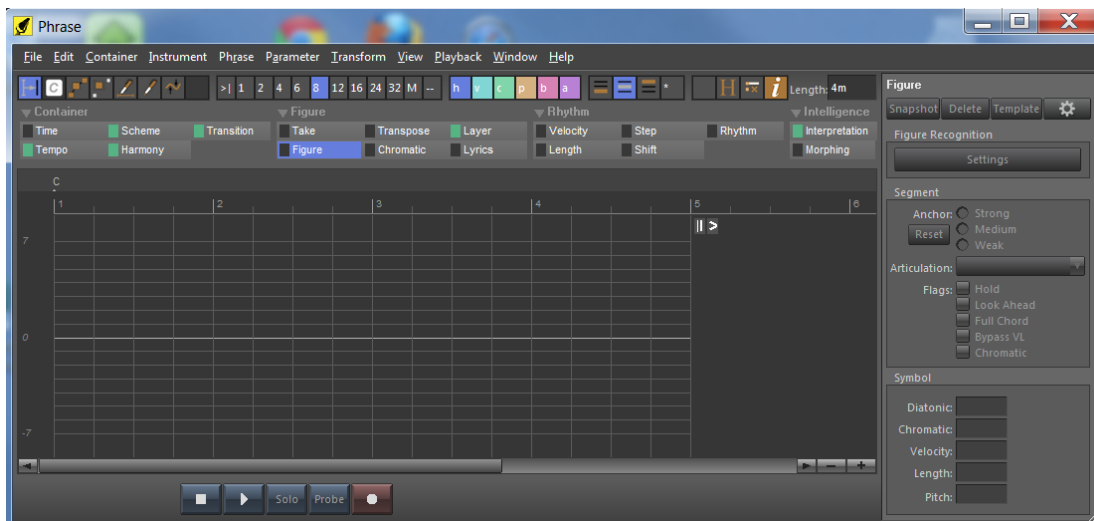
Phrase

File Edit Container Instrument Phrase Parameter Transform View Playback Window Help

C >| 1 2 4 6 8 12 16 24 32 M -- h v c p b a * H i Length: 4m

Container
Time Scheme Transition
Tempo Harmony

Figure
Take Transpose Layer
Figure Chromatic Lyrics

Rhythm
Velocity Step Rhythm
Length Shift

Intelligence
Interpretation
Morphing

C
1 2 3 4 5 6
7
0
-7

Solo Probe

Figure
Snapshot Delete Template

Figure Recognition
Settings

Segment
Anchor: Strong Medium Weak
Reset
Articulation:
Flags: Hold Look Ahead Full Chord Bypass VL Chromatic

Symbol
Diatonic:
Chromatic:
Velocity:
Length:
Pitch: